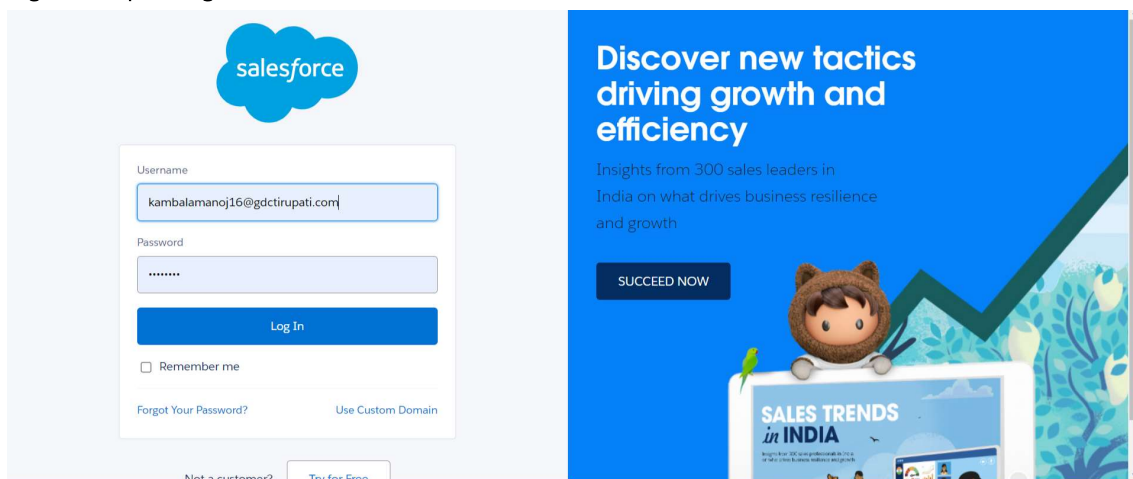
salesforce

Username

kambalamanoj16@gdctirupati.com

Password

••••••••

Log In

Remember me

Forgot Your Password?

Use Custom Domain

Not a customer? Try for Free

Discover new tactics driving growth and efficiency

Insights from 300 sales leaders in India on what drives business resilience and growth

SUCCEED NOW

SALES TRENDS in INDIA